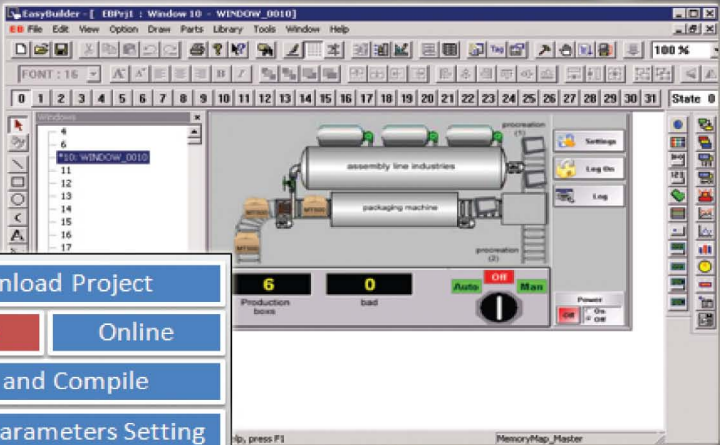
EasyBuilder - [ EBPrj1 : Window 10 - WINDOW_0010]
File Edit View Option Draw Parts Library Tools Window Help
100 %
FONT : 16
0 1 2 3 4 5 6 7 8 9 10 11 12 13 14 15 16 17 18 19 20 21 22 23 24 25 26 27 28 29 30 31 State 0
Windows
4
6
*10: WINDOW_0010
11
12
13
14
15
16
17
procreation (1)
assembly line industries
packaging machine
procreation (2)
Settings
Log On
Log
6
Production boxs
0
bad
Auto
Off
Man
Power
Off
On
Off
nload Project
Online
and Compile
arameters Setting
lp, press F1
MemoryMap_Master